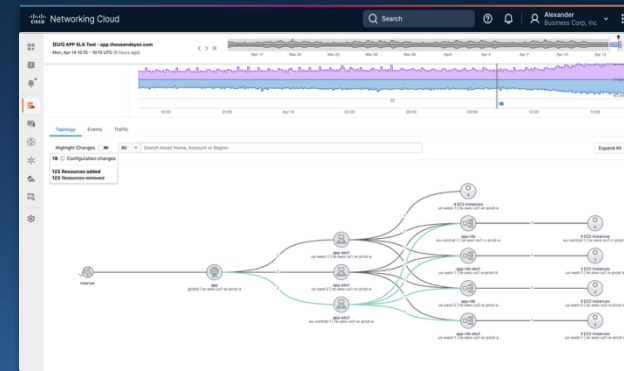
Networking Cloud

Search

Alexander
Business Corp, Inc

[EVC] APP SLA Test - app.thousandeyes.com
Mon, Apr 14 10:10 – 10:15 UTC (5 hours ago)

Mar 17
Mar 20
Mar 23
Mar 26
Mar 29
Apr 1
Apr 4
Apr 7
Apr 10

18:00
21:00
Apr 14
03:00
06:00
09:00
12:00
15:00

Topology
Events
Traffic

Highlight Changes
All
Search Asset Name, Account or Region
Expand All

78 Configuration changes
123 Resources added
123 Resources removed

Internet

app
global | te-aws-us1-e-prod-a

app-elb1
us-west-1 | te-aws-us1-e-prod-a

app-elb1
us-west-1 | te-aws-us1-e-prod-a

app-elb1
us-central-1 | te-aws-us1-e-prod-a

8 EC2 Instances
us-west-1 | te-aws-us1-e-prod-a

app-nlb
us-central-1 | te-aws-us1-e-prod-a

app-nlb-elb1
us-west-1 | te-aws-us1-e-prod-a

app-nlb
us-central-1 | te-aws-us1-e-prod-a

app-nlb-elb1
us-west-1 | te-aws-us1-e-prod-a

4 EC2 Instances
us-central-1 | te-aws-us1-e-prod-a

8 EC2 Instances
us-west-1 | te-aws-us1-e-prod-a

4 EC2 Instances
us-central-1 | te-aws-us1-e-prod-a

8 EC2 Instances
us-west-1 | te-aws-us1-e-prod-a